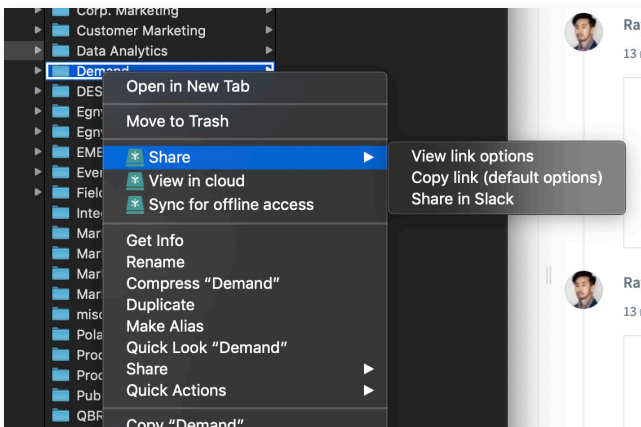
Corp. Marketing
Customer Marketing
Data Analytics
Demand
DES
Egny
Egny
EME
Ever
Field
Integ
Mar
Mar
Mar
Mar
misc
Pola
Prod
Prod
Pub
QBR

Open in New Tab
Move to Trash
Share
View in cloud
Sync for offline access
Get Info
Rename
Compress "Demand"
Duplicate
Make Alias
Quick Look "Demand"
Share
Quick Actions
Copy "Demand"

View link options
Copy link (default options)
Share in Slack

Ra
13
Ra
13